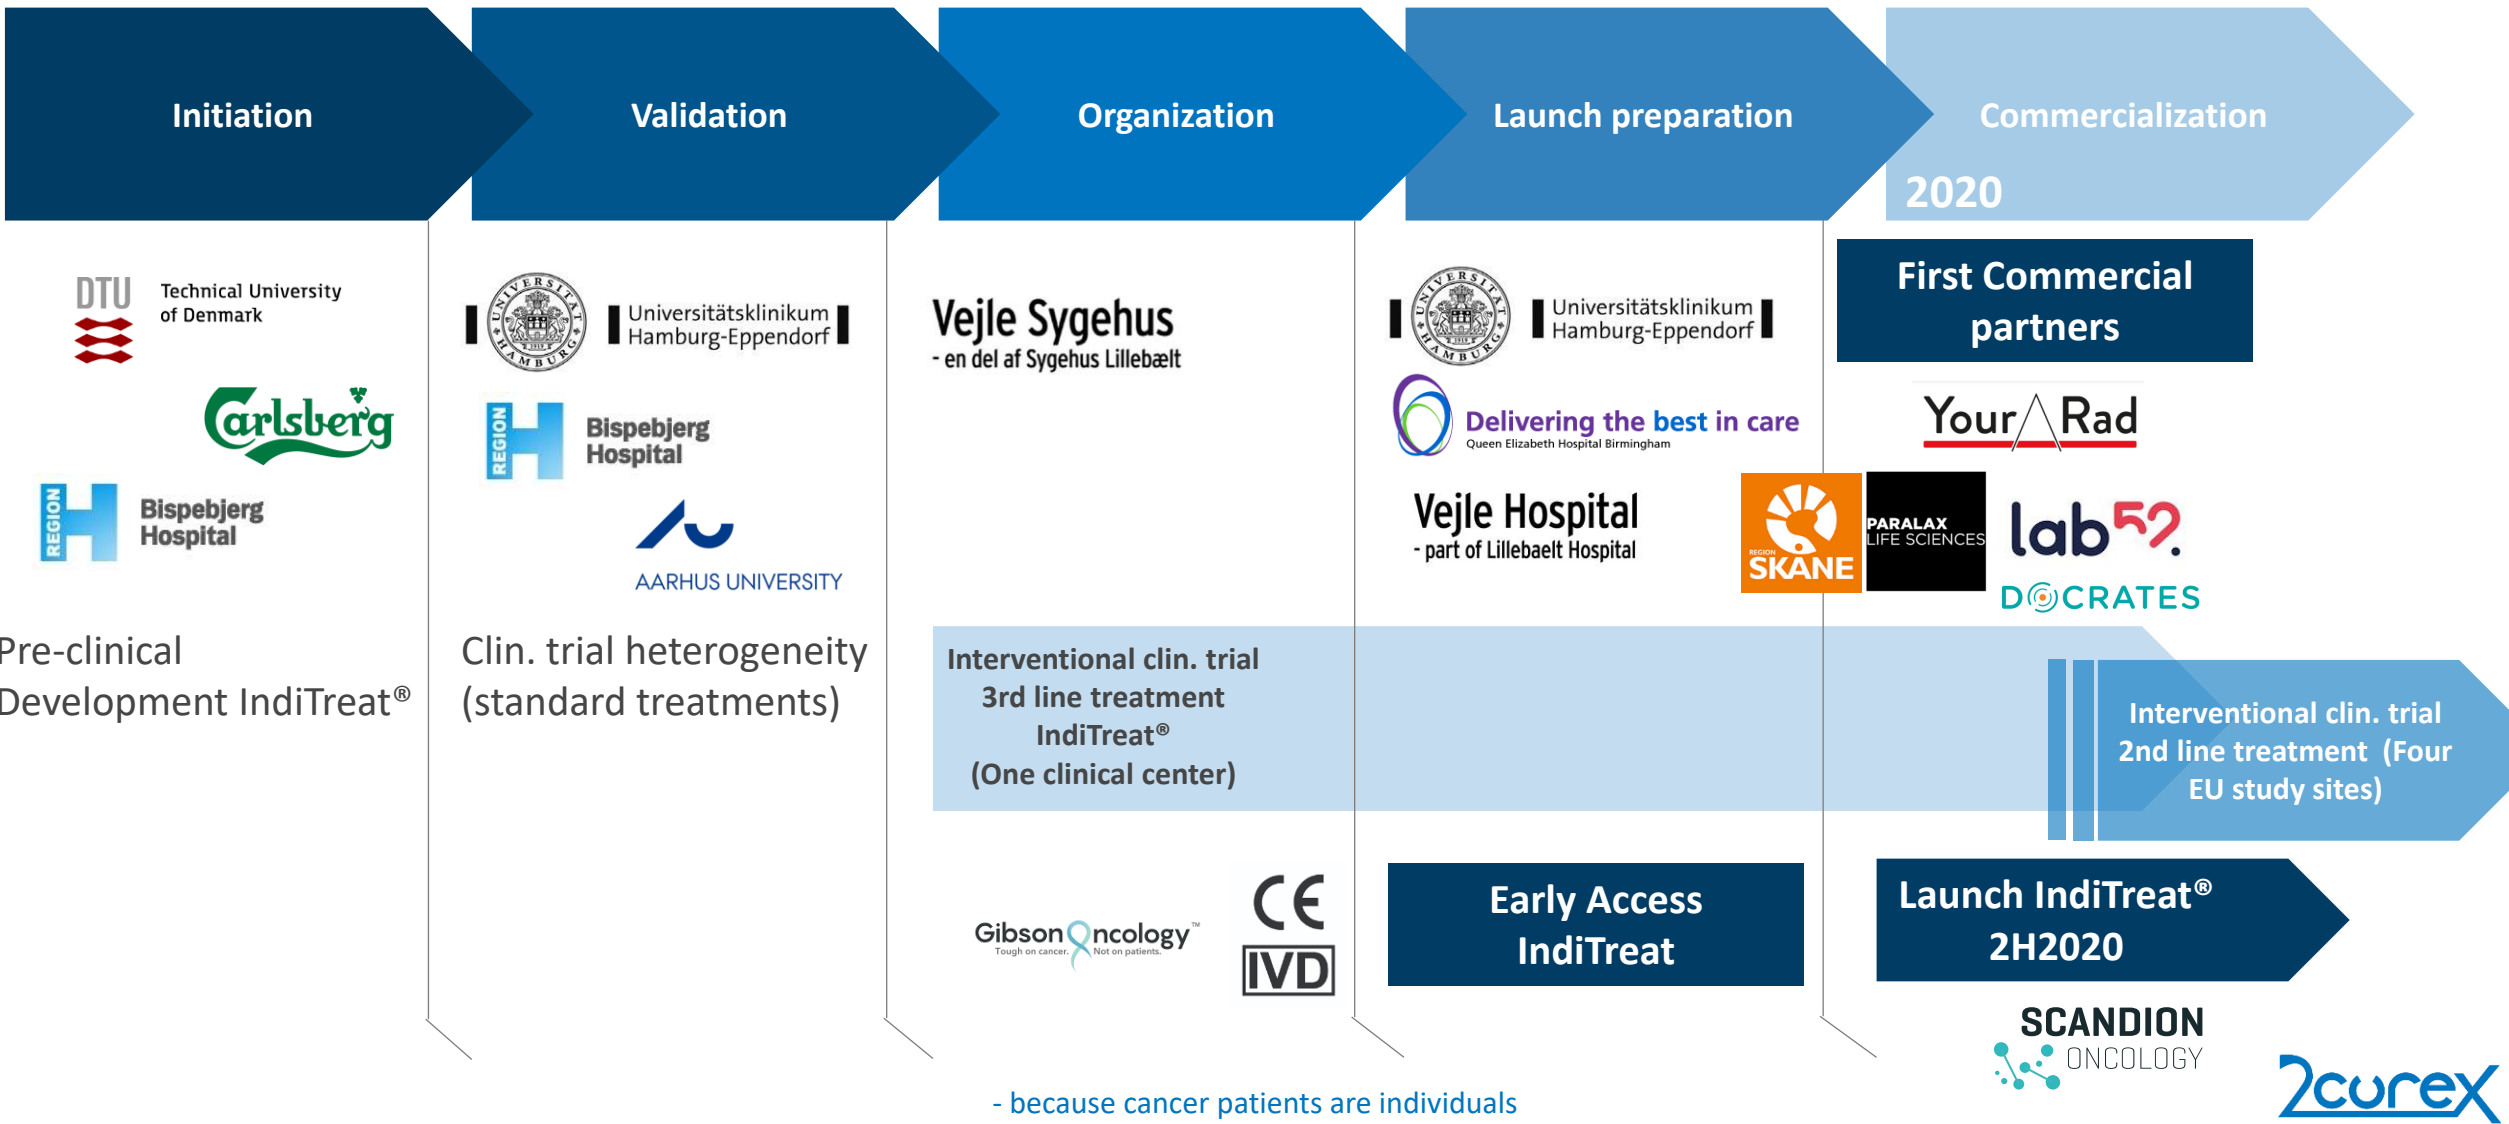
Initiation

Validation

Organization

Launch preparation

Commercialization

2020

DTU Technical University of Denmark

Carlsberg

REGION Bispebjerg Hospital

Pre-clinical Development IndiTreat®

UNIVERSITÄT HAMBURG 1919 Universitätsklinikum Hamburg-Eppendorf

REGION Bispebjerg Hospital

AARHUS UNIVERSITY

Clin. trial heterogeneity (standard treatments)

Vejle Sygehus
- en del af Sygehus Lillebælt

Interventional clin. trial 3rd line treatment IndiTreat® (One clinical center)

Gibson Oncology™ Tough on cancer. Not on patients.

CE IVD

UNIVERSITÄT HAMBURG Universitätsklinikum Hamburg-Eppendorf

Delivering the best in care
Queen Elizabeth Hospital Birmingham

Vejle Hospital
- part of Lillebaelt Hospital

Early Access IndiTreat

First Commercial partners

Your Rad

REGION SKÅNE

PARALAX LIFE SCIENCES

lab52

DOCRATES

Interventional clin. trial 2nd line treatment (Four EU study sites)

Launch IndiTreat® 2H2020

SCANDION ONCOLOGY

2cureX

- because cancer patients are individuals